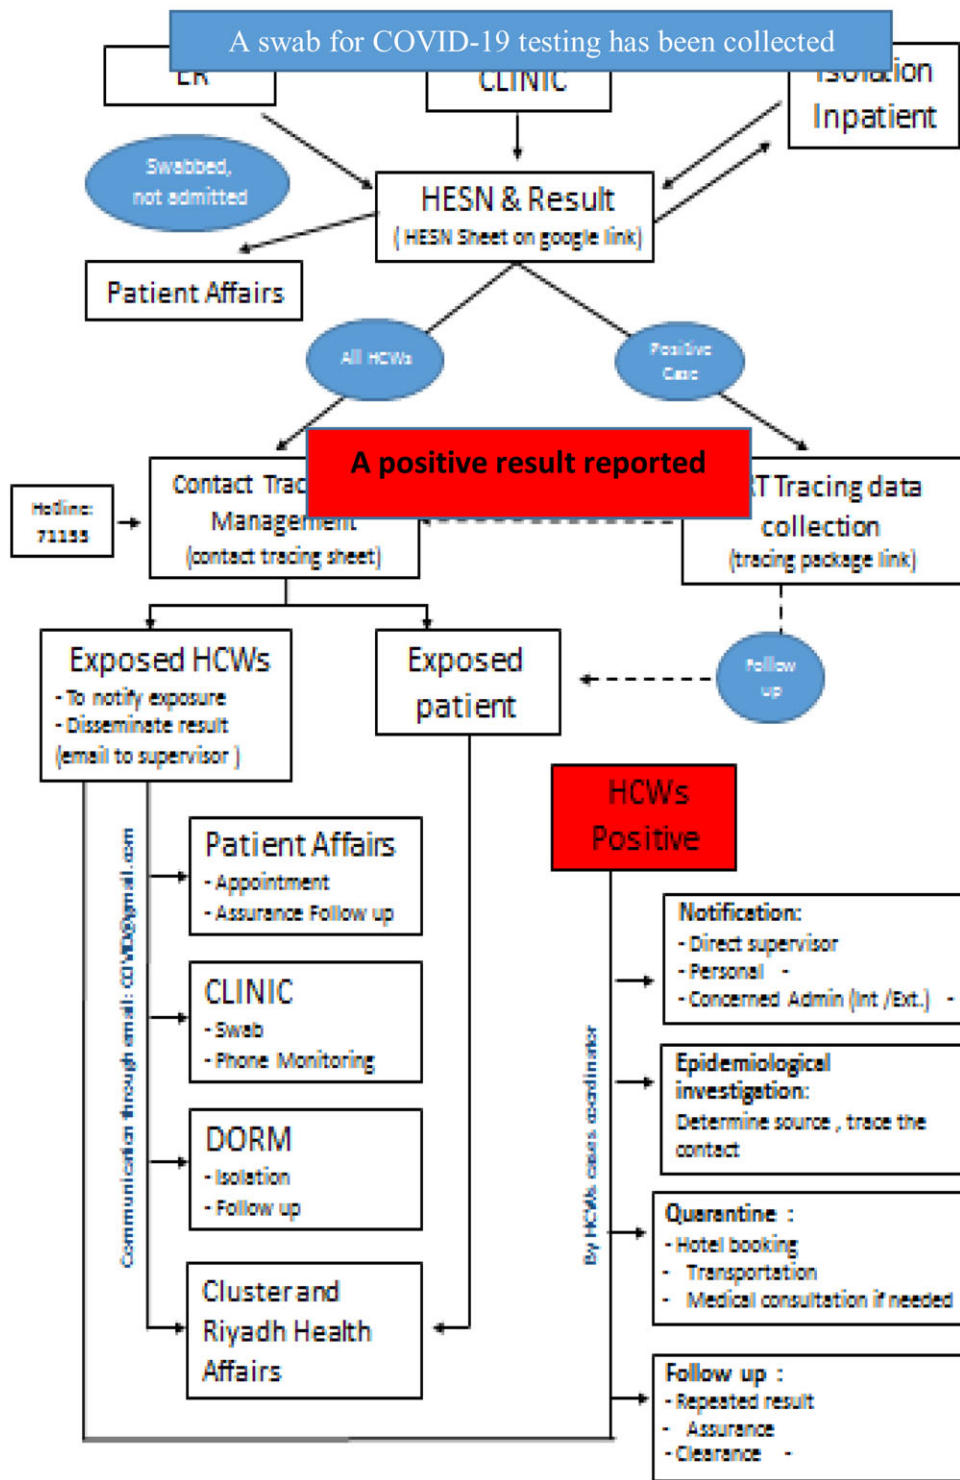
A swab for COVID-19 testing has been collected

ER

CLINIC

Isolation Inpatient

Swabbed, not admitted

HESN & Result
( HESN Sheet on google link)

Patient Affairs

All HCWs

Positive Case

A positive result reported

Hotline: 71155

Contact Trac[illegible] Management
(contact tracing sheet)

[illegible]T Tracing data collection
(tracing package link)

Follow up

Exposed HCWs
- To notify exposure
- Disseminate result
(email to supervisor )

Exposed patient

Communication through email: COVID@gmail.com

Patient Affairs
- Appointment
- Assurance Follow up

CLINIC
- Swab
- Phone Monitoring

DORM
- Isolation
- Follow up

Cluster and Riyadh Health Affairs

HCWs Positive

By HCWs cases coordinator

Notification:
- Direct supervisor
- Personal -
- Concerned Admin (Int /Ext.) -

Epidemiological investigation:
Determine source , trace the contact

Quarantine :
- Hotel booking
- Transportation
- Medical consultation if needed

Follow up :
- Repeated result
- Assurance
- Clearance -